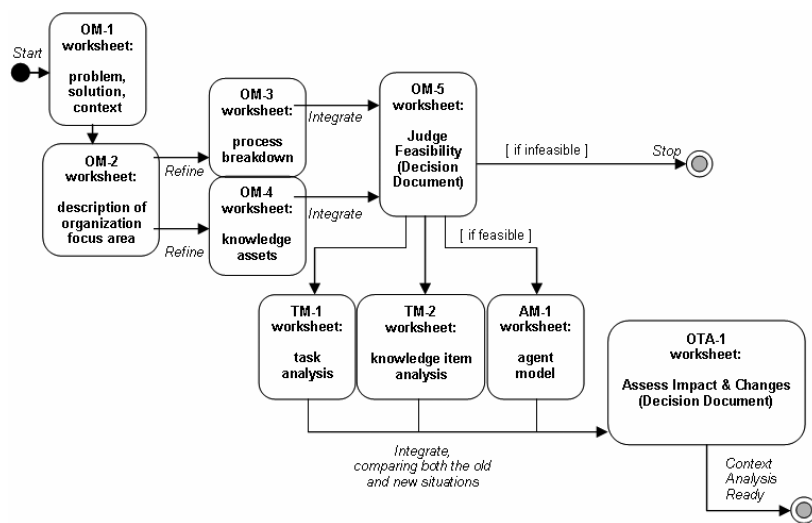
Start

OM-1 worksheet: problem, solution, context

OM-2 worksheet: description of organization focus area

Refine

Refine

OM-3 worksheet: process breakdown

OM-4 worksheet: knowledge assets

Integrate

Integrate

OM-5 worksheet: Judge Feasibility (Decision Document)

[ if infeasible ]

Stop

[ if feasible ]

TM-1 worksheet: task analysis

TM-2 worksheet: knowledge item analysis

AM-1 worksheet: agent model

OTA-1 worksheet: Assess Impact & Changes (Decision Document)

Integrate, comparing both the old and new situations

Context Analysis Ready